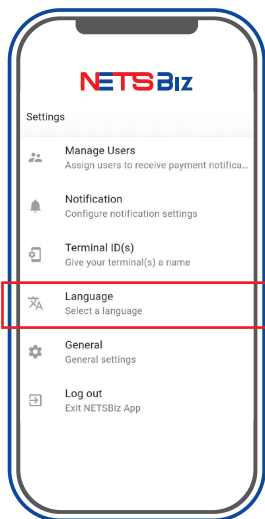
NETSBiz

Settings

Manage Users
Assign users to receive payment notifica...

Notification
Configure notification settings

Terminal ID(s)
Give your terminal(s) a name

Language
Select a language

General
General settings

Log out
Exit NETSBiz App